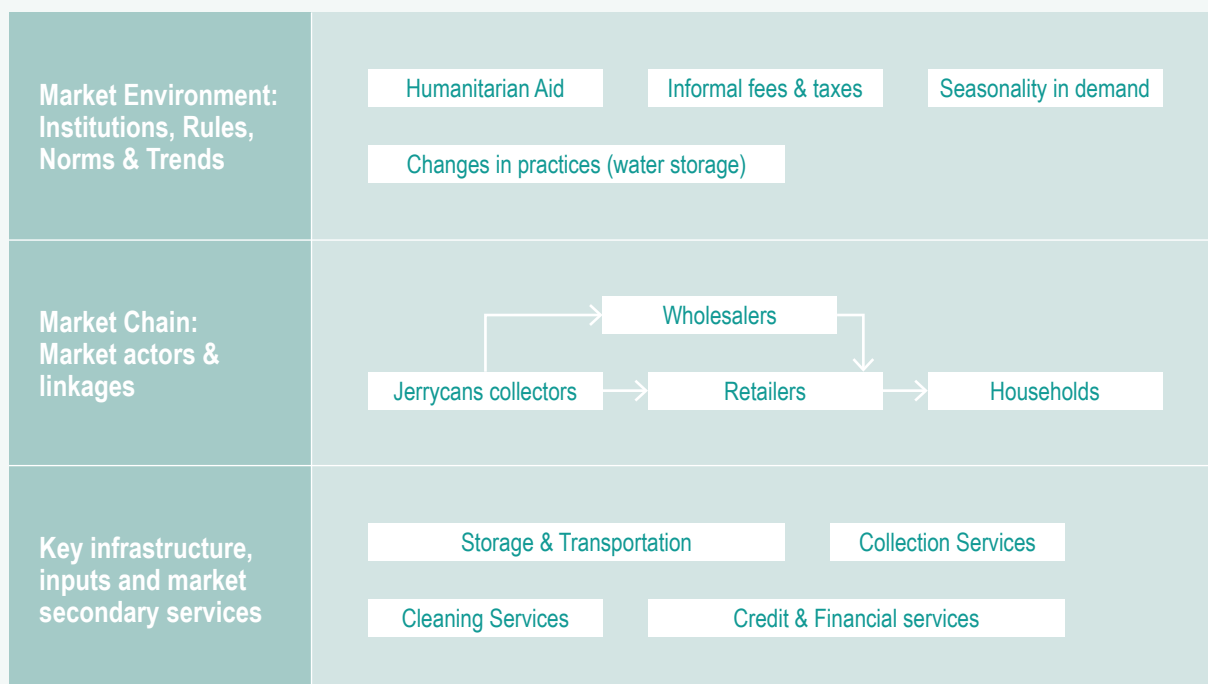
Market Environment: Institutions, Rules, Norms & Trends

Humanitarian Aid

Informal fees & taxes

Seasonality in demand

Changes in practices (water storage)

Market Chain: Market actors & linkages

Wholesalers

Jerrycans collectors

Retailers

Households

Key infrastructure, inputs and market secondary services

Storage & Transportation

Collection Services

Cleaning Services

Credit & Financial services